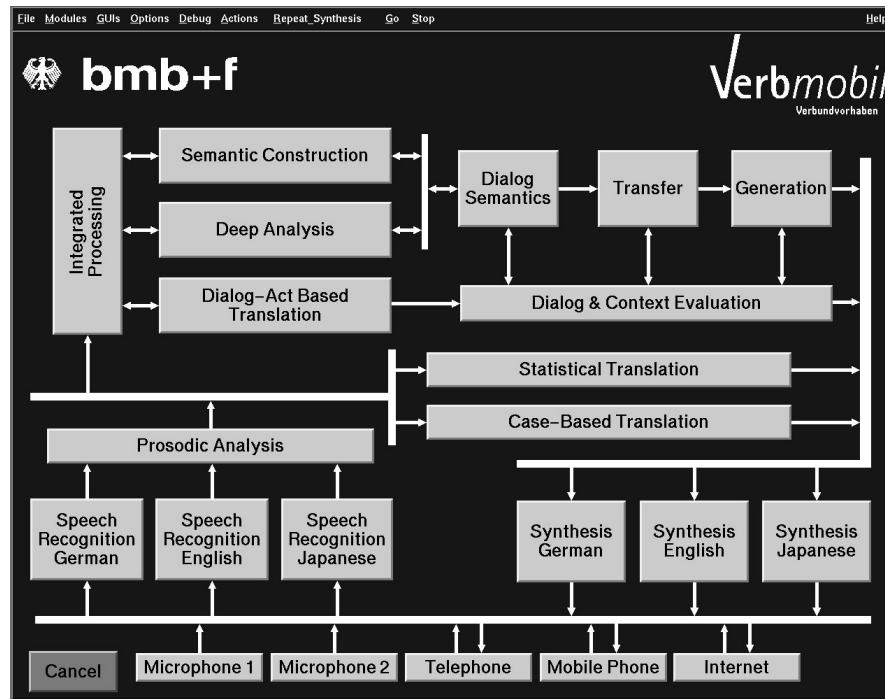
File Modules GUIs Options Debug Actions Repeat_Synthesis Go Stop Help

bmb+f

Verbmobil
Verbundvorhaben

Integrated Processing

Semantic Construction

Deep Analysis

Dialog Semantics

Transfer

Generation

Dialog–Act Based Translation

Dialog & Context Evaluation

Statistical Translation

Case–Based Translation

Prosodic Analysis

Speech Recognition German

Speech Recognition English

Speech Recognition Japanese

Synthesis German

Synthesis English

Synthesis Japanese

Cancel

Microphone 1

Microphone 2

Telephone

Mobile Phone

Internet